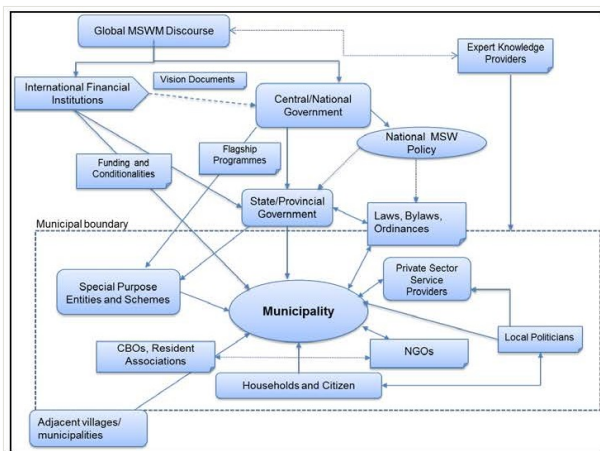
Global MSWM Discourse

Expert Knowledge Providers

International Financial Institutions

Vision Documents

Central/National Government

National MSW Policy

Flagship Programmes

Funding and Conditionalities

State/Provincial Government

Laws, Bylaws, Ordinances

Municipal boundary

Private Sector Service Providers

Special Purpose Entities and Schemes

Municipality

Local Politicians

CBOs, Resident Associations

NGOs

Households and Citizen

Adjacent villages/ municipalities